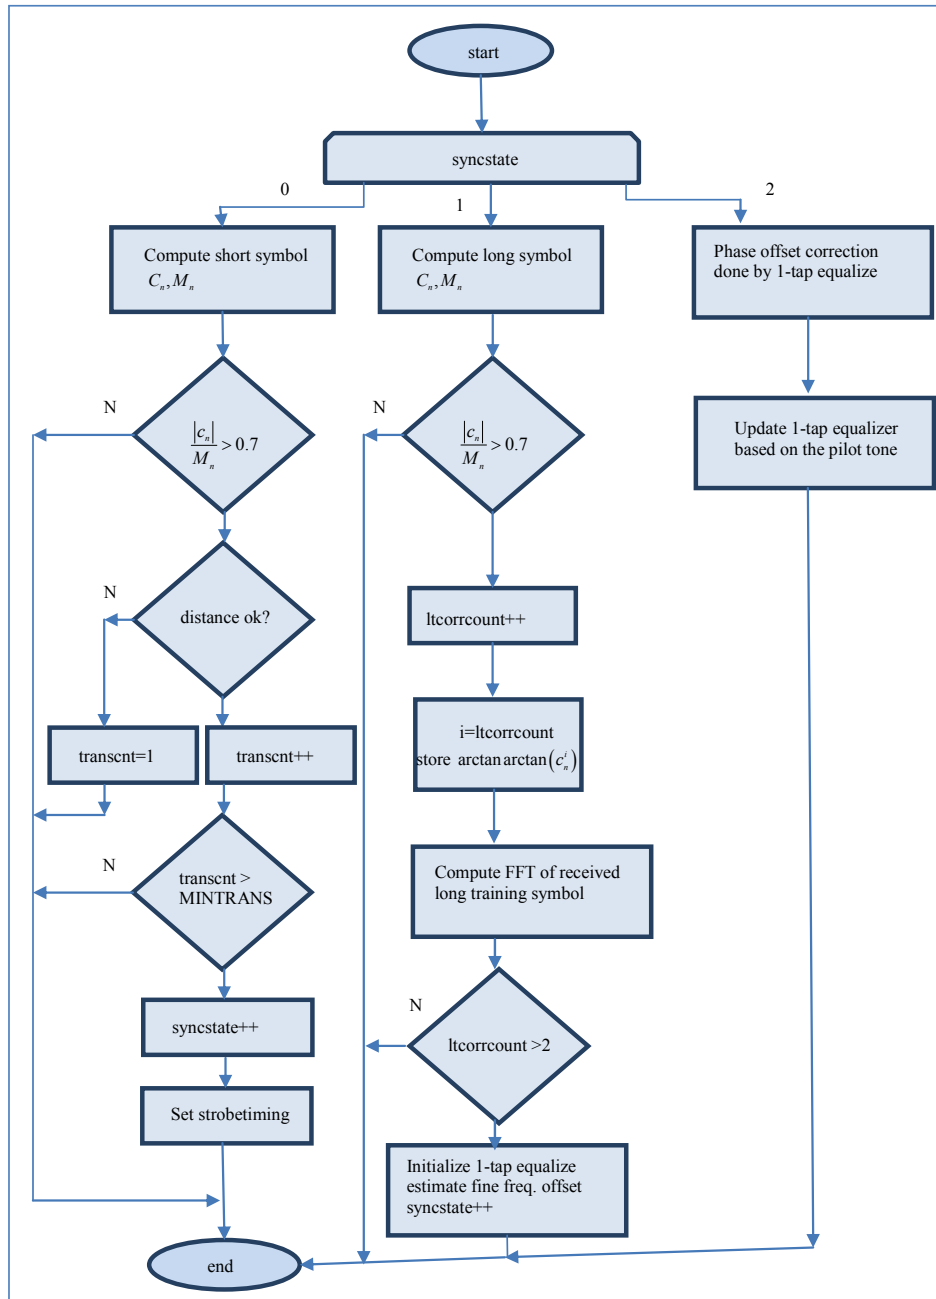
start

syncstate

0

1

2

Compute short symbol $C_n, M_n$

Compute long symbol $C_n, M_n$

Phase offset correction done by 1-tap equalize

Update 1-tap equalizer based on the pilot tone

N

$\frac{|c_n|}{M_n} > 0.7$

N

$\frac{|c_n|}{M_n} > 0.7$

N

distance ok?

ltcorrcount++

i=ltcorrcount store arctan arctan$(c_n^i)$

transcnt=1

transcnt++

N

transcnt > MINTRANS

Compute FFT of received long training symbol

N

syncstate++

ltcorrcount >2

Set strobetiming

Initialize 1-tap equalize estimate fine freq. offset syncstate++

end